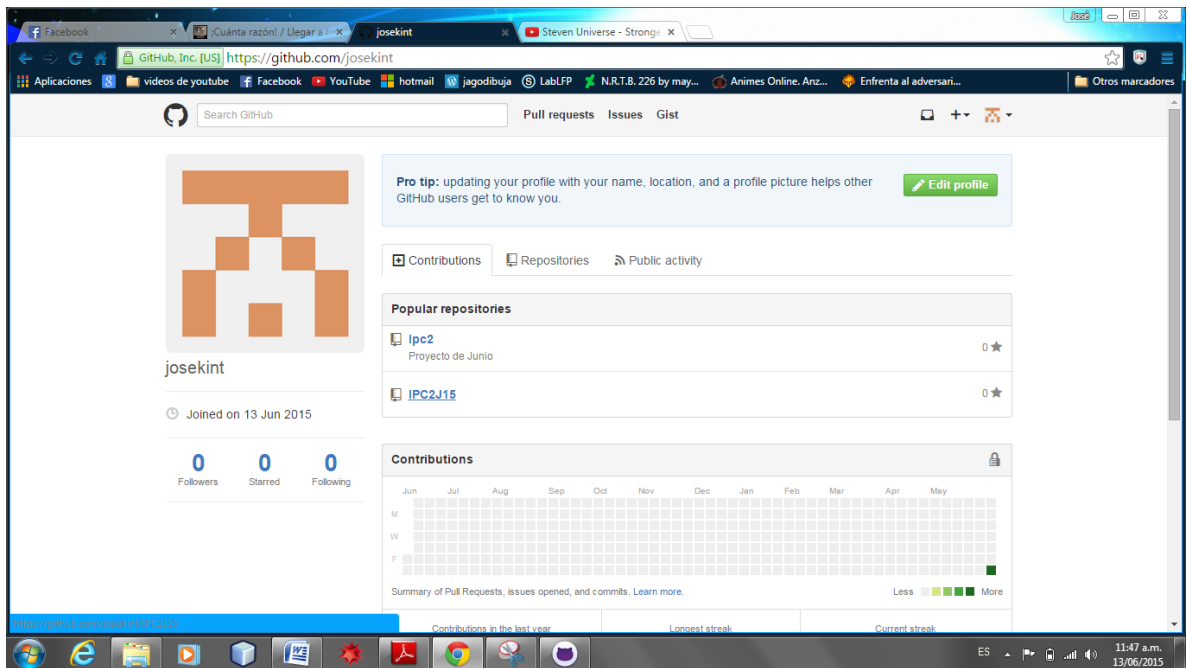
Facebook ×
¡Cuánta razón! / Llegar a ×
josekint ×
Steven Universe - Stronge ×

José

GitHub, Inc. [US] https://github.com/josekint

Aplicaciones
videos de youtube
Facebook
YouTube
hotmail
jagodibuja
LabLFP
N.R.T.B. 226 by may...
Animes Online. Anz...
Enfrenta al adversari...
Otros marcadores

Search GitHub
Pull requests Issues Gist

Pro tip: updating your profile with your name, location, and a profile picture helps other GitHub users get to know you.

Edit profile

josekint

Joined on 13 Jun 2015

| 0 | 0 | 0 |
|---|---|---|
| Followers | Starred | Following |

Contributions Repositories Public activity

Popular repositories

Ipc2
Proyecto de Junio
0

IPC2J15
0

Contributions

Jun Jul Aug Sep Oct Nov Dec Jan Feb Mar Apr May

M
W
F

Summary of Pull Requests, issues opened, and commits. Learn more.

Less More

https://github.com/josekint/IPC2J15

Contributions in the last year
Longest streak
Current streak

ES
11:47 a.m.
13/06/2015